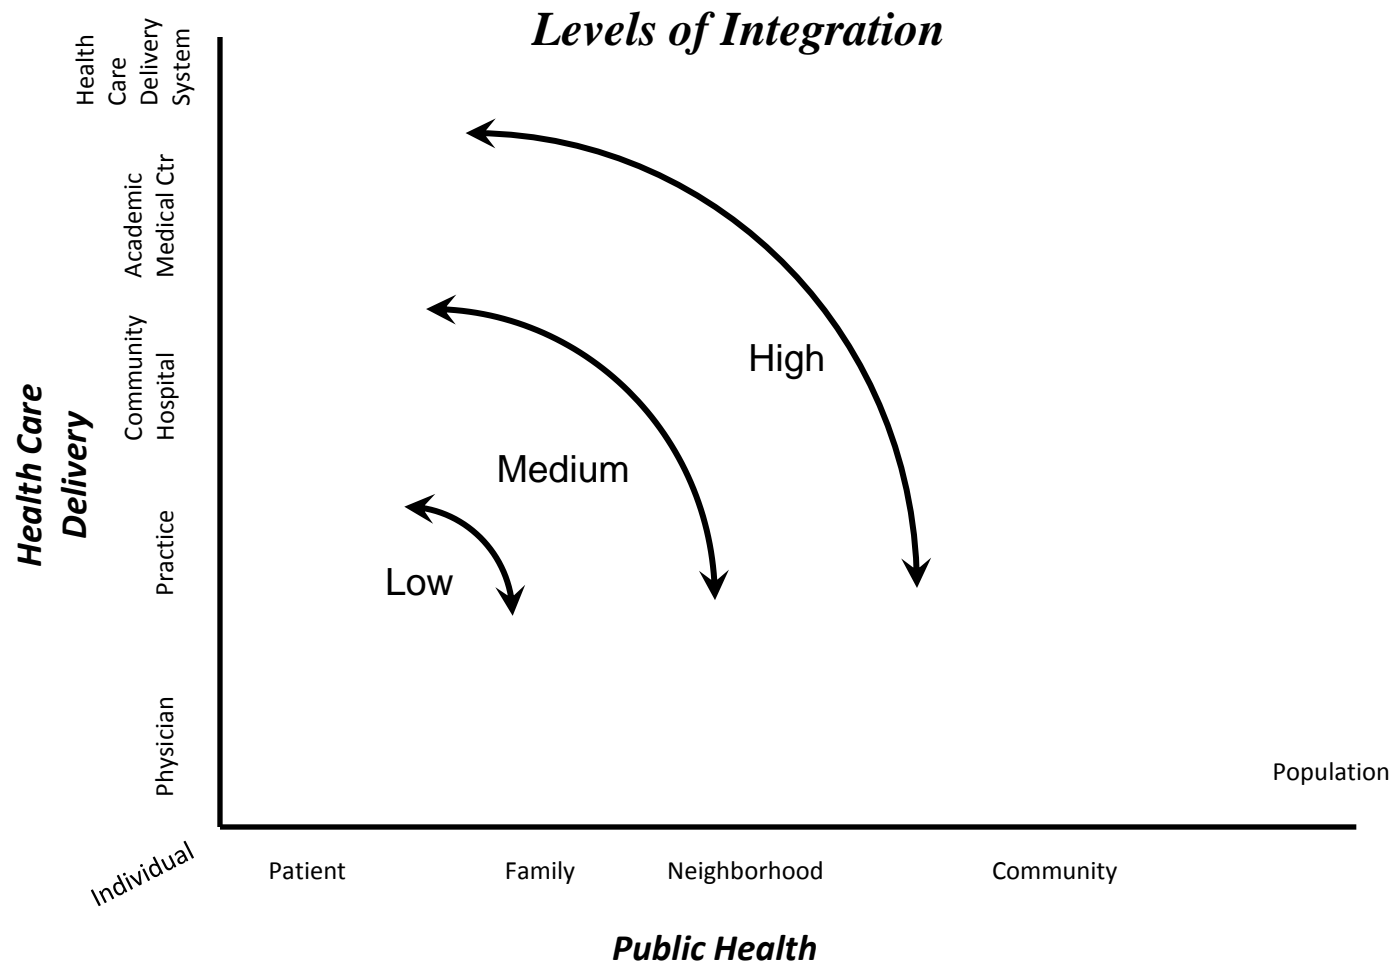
Levels of Integration

Health Care Delivery System

Academic Medical Ctr

Community Hospital

Practice

Physician

Health Care Delivery

High

Medium

Low

Population

Individual

Patient

Family

Neighborhood

Community

Public Health